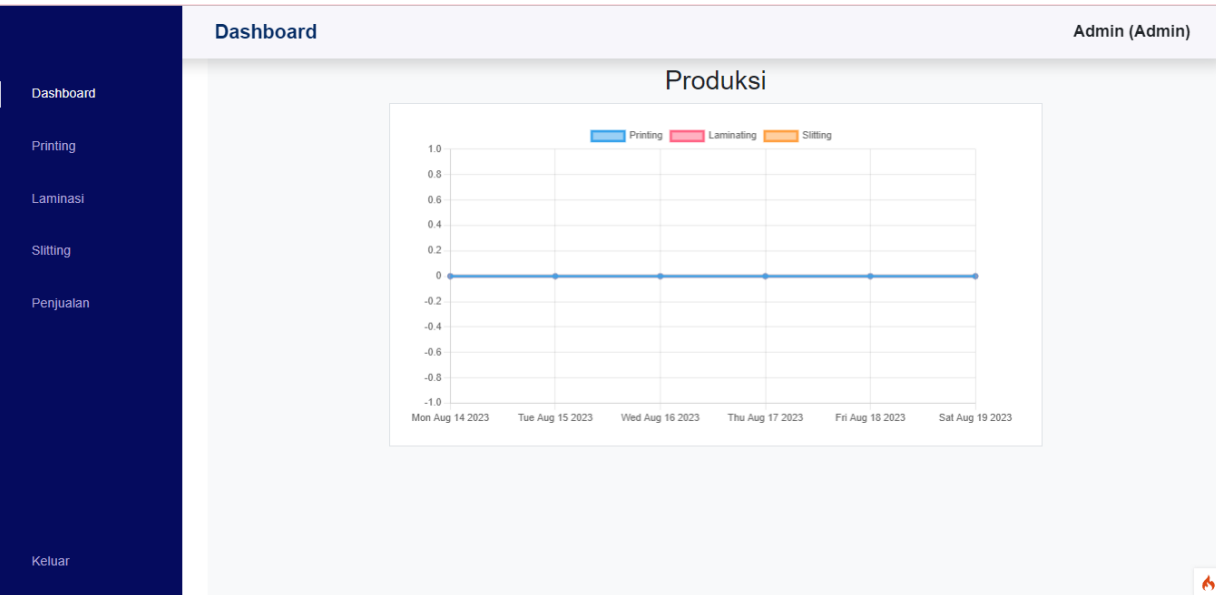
Dashboard
Printing
Laminasi
Slitting
Penjualan
Keluar

Dashboard
Admin (Admin)

Produksi

Printing Laminating Slitting

1.0
0.8
0.6
0.4
0.2
0
-0.2
-0.4
-0.6
-0.8
-1.0

Mon Aug 14 2023
Tue Aug 15 2023
Wed Aug 16 2023
Thu Aug 17 2023
Fri Aug 18 2023
Sat Aug 19 2023